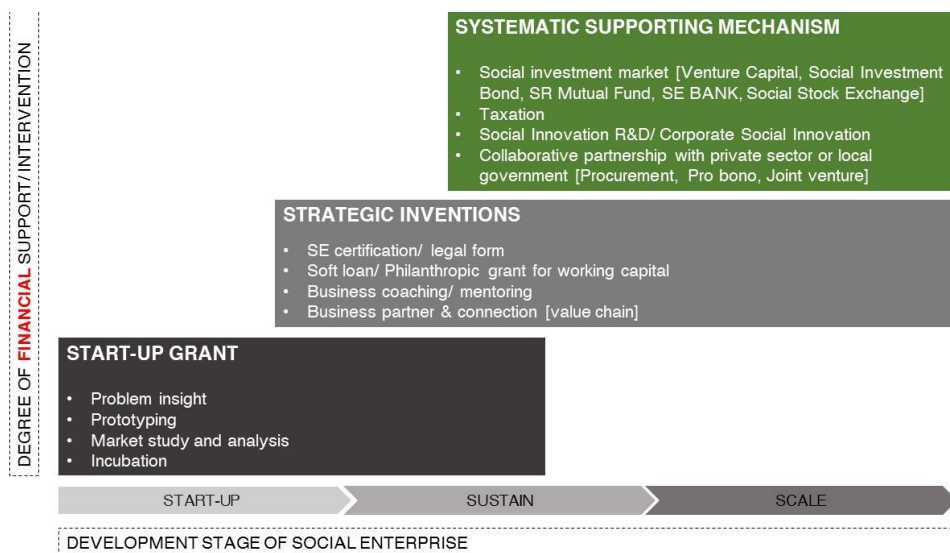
DEGREE OF FINANCIAL SUPPORT/ INTERVENTION

SYSTEMATIC SUPPORTING MECHANISM

- Social investment market [Venture Capital, Social Investment Bond, SR Mutual Fund, SE BANK, Social Stock Exchange]
- Taxation
- Social Innovation R&D/ Corporate Social Innovation
- Collaborative partnership with private sector or local government [Procurement, Pro bono, Joint venture]

STRATEGIC INVENTIONS

- SE certification/ legal form
- Soft loan/ Philanthropic grant for working capital
- Business coaching/ mentoring
- Business partner & connection [value chain]

START-UP GRANT

- Problem insight
- Prototyping
- Market study and analysis
- Incubation

START-UP

SUSTAIN

SCALE

DEVELOPMENT STAGE OF SOCIAL ENTERPRISE